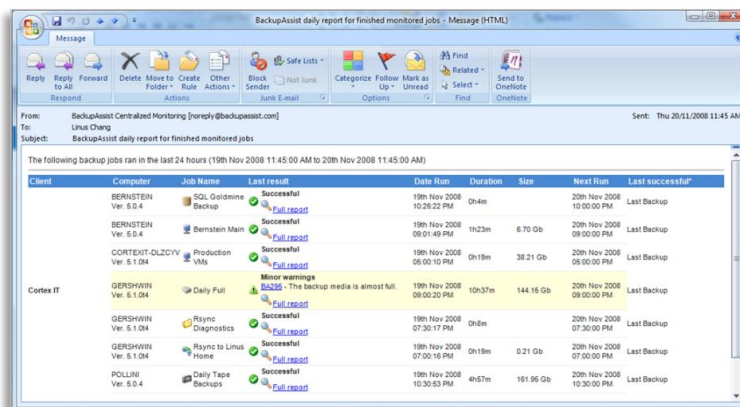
BackupAssist daily report for finished monitored jobs - Message (HTML)

Message

Reply | Reply to All | Forward | Respond
Delete | Move to Folder | Create Rule | Other Actions | Actions
Block Sender | Safe Lists | Not Junk | Junk E-mail
Categorize | Follow Up | Mark as Unread | Options
Find | Related | Select | Find
Send to OneNote | OneNote

From: BackupAssist Centralized Monitoring [noreply@backupassist.com]
To: Linus Chang
Subject: BackupAssist daily report for finished monitored jobs
Sent: Thu 20/11/2008 11:45 AM

The following backup jobs ran in the last 24 hours (19th Nov 2008 11:45:00 AM to 20th Nov 2008 11:45:00 AM)

| Client | Computer | Job Name | Last result | Date Run | Duration | Size | Next Run | Last successful* |
|---|---|---|---|---|---|---|---|---|
| Cortex IT | BERNSTEIN Ver. 5.0.4 | SQL Goldmine Backup | Successful Full report | 19th Nov 2008 10:26:22 PM | 0h4m | | 20th Nov 2008 10:00:00 PM | Last Backup |
| | BERNSTEIN Ver. 5.0.4 | Bernstein Main | Successful Full report | 19th Nov 2008 09:01:49 PM | 1h23m | 6.70 Gb | 20th Nov 2008 09:00:00 PM | Last Backup |
| | CORTEXIT-DLZCYV Ver. 5.1.0t4 | Production VMs | Successful Full report | 19th Nov 2008 05:00:10 PM | 0h19m | 38.21 Gb | 20th Nov 2008 05:00:00 PM | Last Backup |
| | GERSHWIN Ver. 5.1.0t4 | Daily Full | Minor warnings BA286 - The backup media is almost full. Full report | 19th Nov 2008 09:00:20 PM | 10h37m | 144.15 Gb | 20th Nov 2008 09:00:00 PM | Last Backup |
| | GERSHWIN Ver. 5.1.0t4 | Rsync Diagnostics | Successful Full report | 19th Nov 2008 07:30:17 PM | 0h8m | | 20th Nov 2008 07:30:00 PM | Last Backup |
| | GERSHWIN Ver. 5.1.0t4 | Rsync to Linus Home | Successful Full report | 19th Nov 2008 07:00:16 PM | 0h19m | 0.21 Gb | 20th Nov 2008 07:00:00 PM | Last Backup |
| | POLLINI Ver. 5.0.4 | Daily Tape Backups | Successful Full report | 19th Nov 2008 10:30:53 PM | 4h57m | 161.96 Gb | 20th Nov 2008 10:30:00 PM | Last Backup |